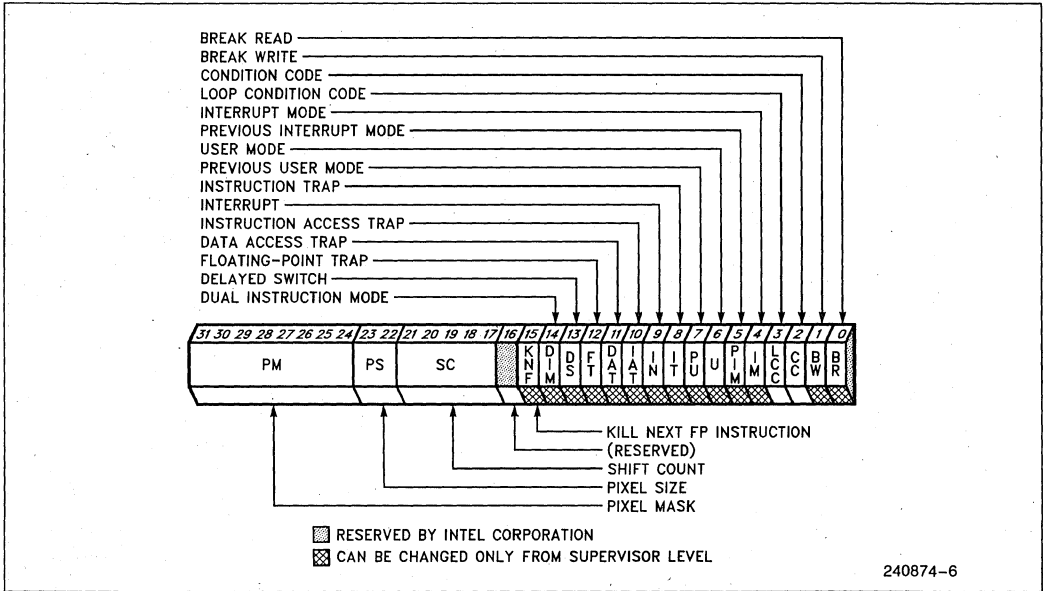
BREAK READ
BREAK WRITE
CONDITION CODE
LOOP CONDITION CODE
INTERRUPT MODE
PREVIOUS INTERRUPT MODE
USER MODE
PREVIOUS USER MODE
INSTRUCTION TRAP
INTERRUPT
INSTRUCTION ACCESS TRAP
DATA ACCESS TRAP
FLOATING-POINT TRAP
DELAYED SWITCH
DUAL INSTRUCTION MODE

| 31 30 29 28 27 26 25 24 | 23 22 | 21 20 19 18 17 | 16 | 15 | 14 | 13 | 12 | 11 | 10 | 9 | 8 | 7 | 6 | 5 | 4 | 3 | 2 | 1 | 0 |
|---|---|---|---|---|---|---|---|---|---|---|---|---|---|---|---|---|---|---|---|
| PM | PS | SC | | KNF | DIM | DS | FT | DAT | IAT | IN | IT | PU | U | PIM | IM | LCC | CC | BW | BR |

KILL NEXT FP INSTRUCTION
(RESERVED)
SHIFT COUNT
PIXEL SIZE
PIXEL MASK

RESERVED BY INTEL CORPORATION
CAN BE CHANGED ONLY FROM SUPERVISOR LEVEL

240874-6